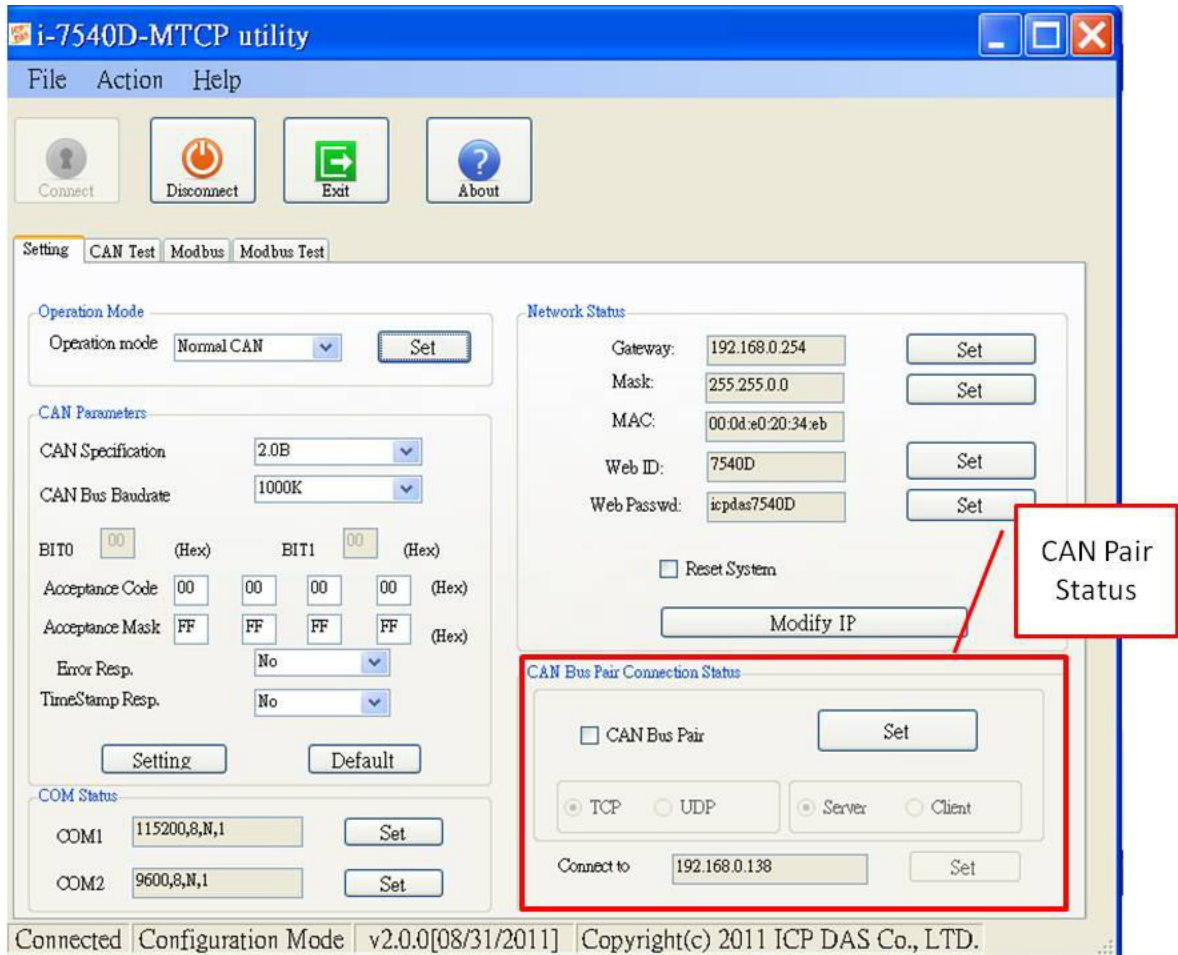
i-7540D-MTCP utility

File Action Help

Connect Disconnect Exit About

Setting CAN Test Modbus Modbus Test

Operation Mode
Operation mode Normal CAN Set

CAN Parameters
CAN Specification 2.0B
CAN Bus Baudrate 1000K
BIT0 00 (Hex) BIT1 00 (Hex)
Acceptance Code 00 00 00 00 (Hex)
Acceptance Mask FF FF FF FF (Hex)
Error Resp. No
TimeStamp Resp. No
Setting Default

COM Status
COM1 115200,8,N,1 Set
COM2 9600,8,N,1 Set

Network Status
Gateway: 192.168.0.254 Set
Mask: 255.255.0.0 Set
MAC: 00:0d:e0:20:34:eb
Web ID: 7540D Set
Web Passwd: icpdas7540D Set
Reset System
Modify IP

CAN Pair Status

CAN Bus Pair Connection Status
CAN Bus Pair Set
TCP UDP Server Client
Connect to 192.168.0.138 Set

Connected Configuration Mode v2.0.0[08/31/2011] Copyright(c) 2011 ICP DAS Co., LTD.